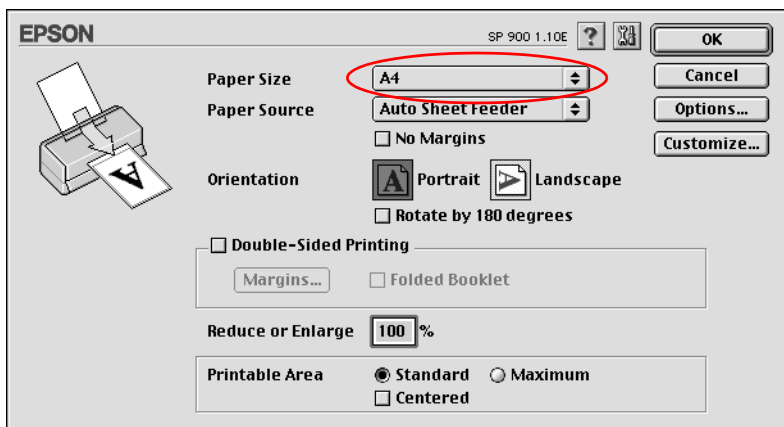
EPSON

SP 900 1.10E

? 

OK

Paper Size A4

Cancel

Paper Source Auto Sheet Feeder

Options...

No Margins

Customize...

Orientation Portrait Landscape

Rotate by 180 degrees

Double-Sided Printing

Margins... Folded Booklet

Reduce or Enlarge 100 %

Printable Area Standard Maximum

Centered